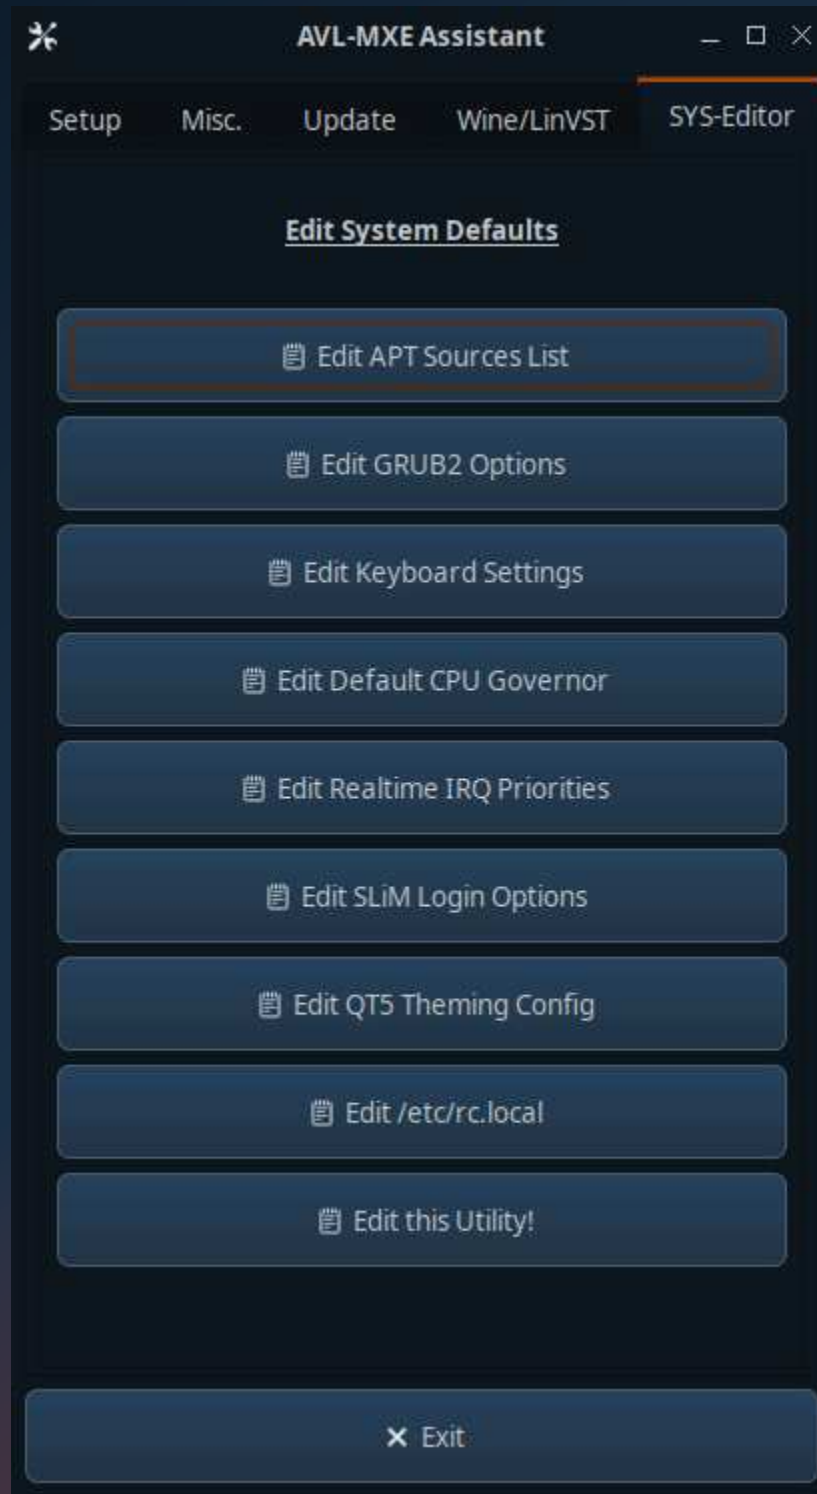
AVL-MXE Assistant

Setup Misc. Update Wine/LinVST SYS-Editor

Edit System Defaults

Edit APT Sources List

Edit GRUB2 Options

Edit Keyboard Settings

Edit Default CPU Governor

Edit Realtime IRQ Priorities

Edit SLiM Login Options

Edit QT5 Theming Config

Edit /etc/rc.local

Edit this Utility!

Exit